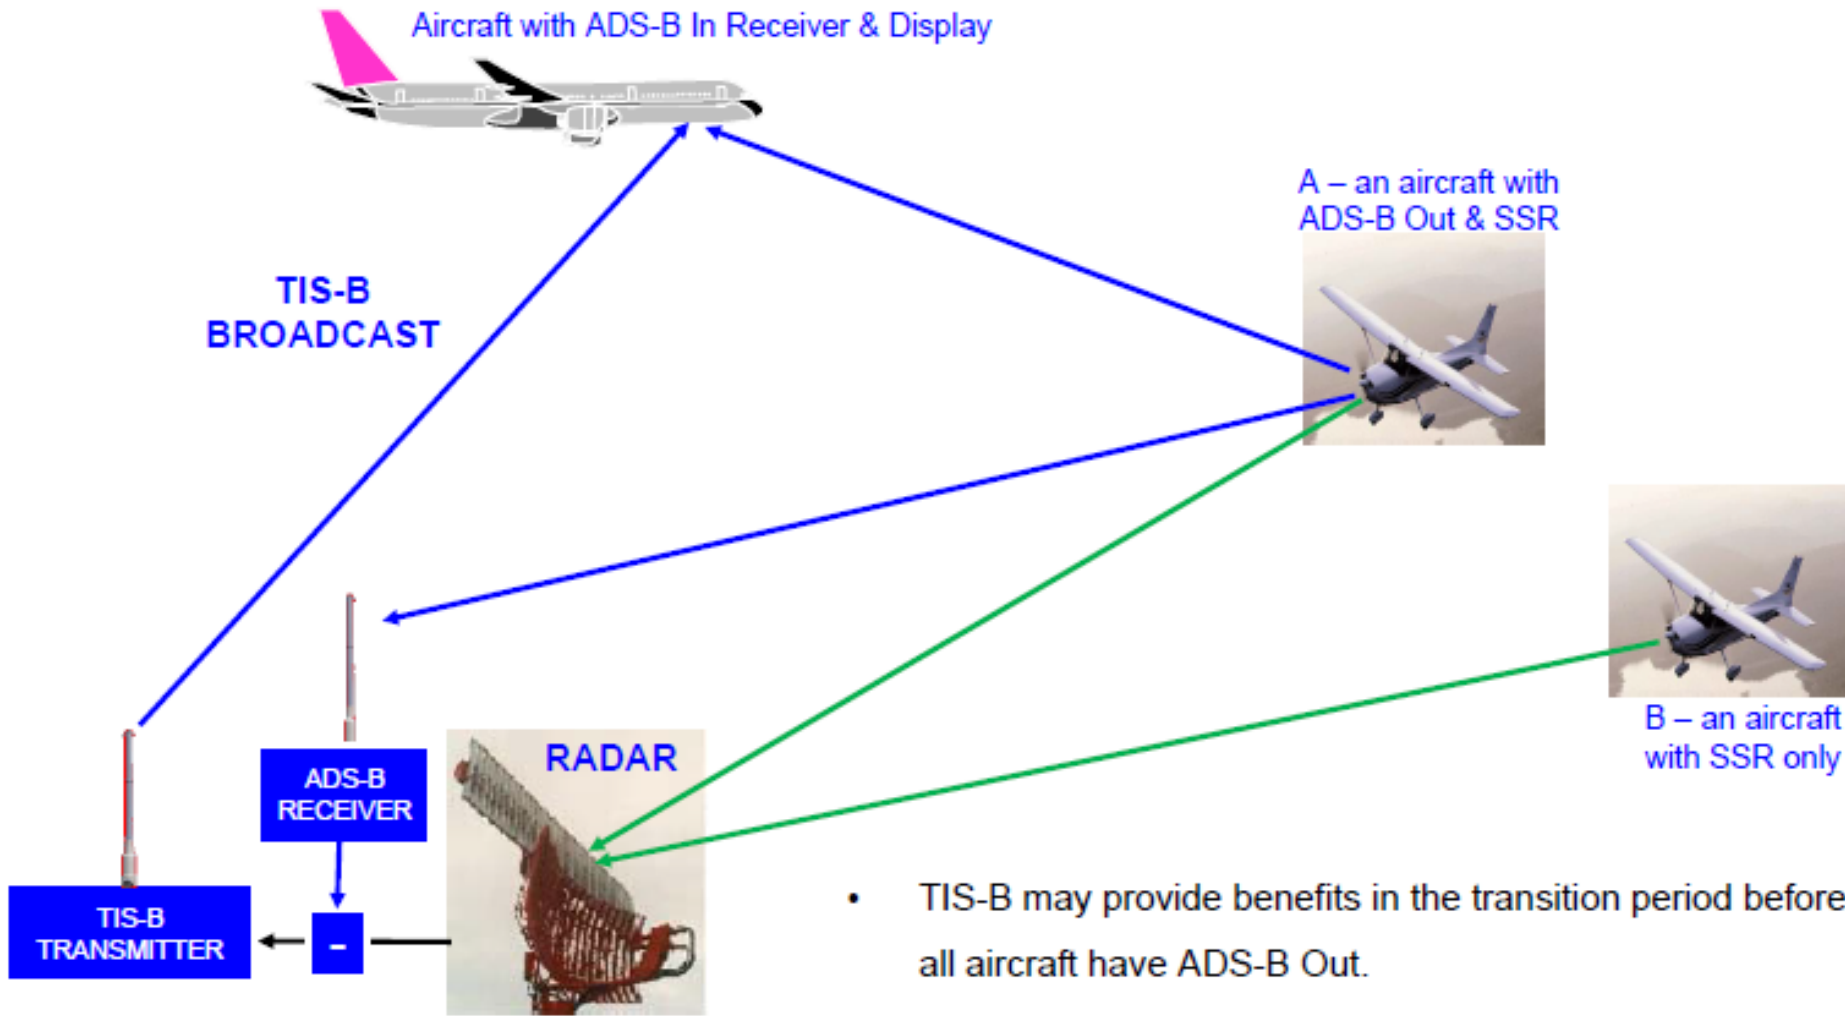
Aircraft with ADS-B In Receiver & Display

A – an aircraft with ADS-B Out & SSR

TIS-B BROADCAST

B – an aircraft with SSR only

RADAR

ADS-B RECEIVER

TIS-B TRANSMITTER

–

• TIS-B may provide benefits in the transition period before all aircraft have ADS-B Out.